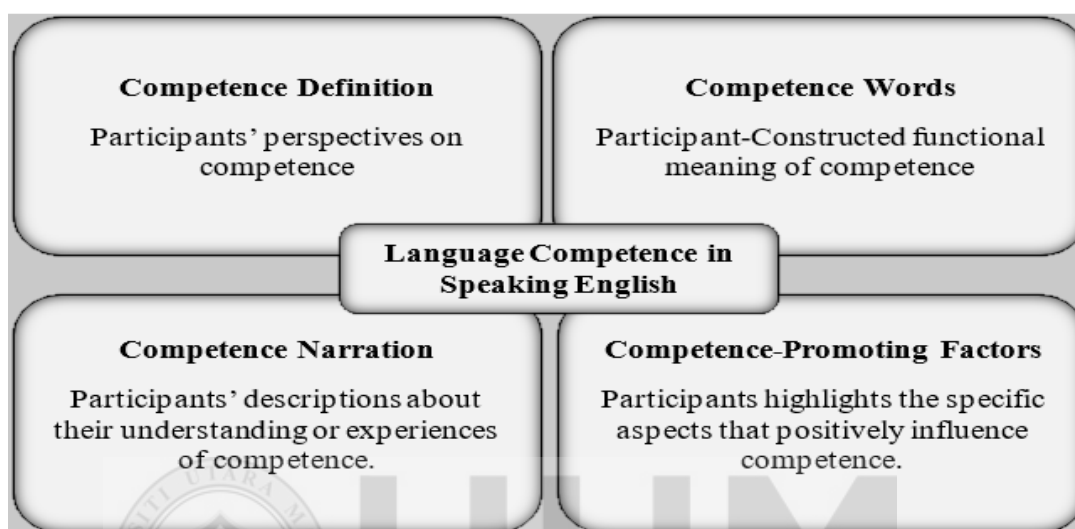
Competence Definition

Participants' perspectives on competence

Competence Words

Participant-Constructed functional meaning of competence

Language Competence in Speaking English

Competence Narration

Participants' descriptions about their understanding or experiences of competence.

Competence-Promoting Factors

Participants highlights the specific aspects that positively influence competence.

UUM